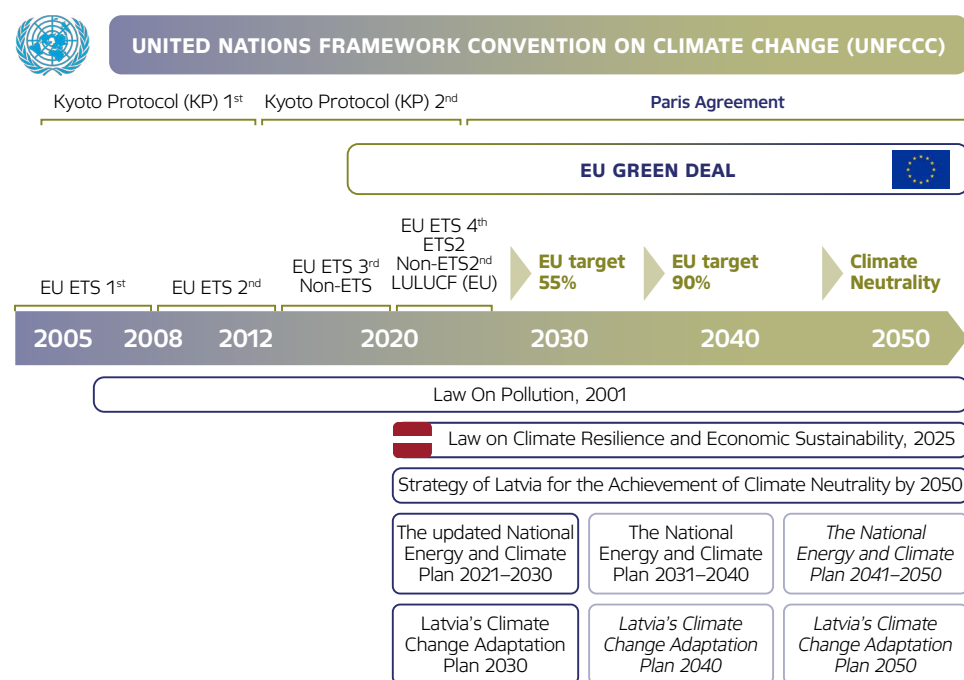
UNITED NATIONS FRAMEWORK CONVENTION ON CLIMATE CHANGE (UNFCCC)

Kyoto Protocol (KP) 1$^{st}$

Kyoto Protocol (KP) 2$^{nd}$

Paris Agreement

EU GREEN DEAL

EU ETS 1$^{st}$

EU ETS 2$^{nd}$

EU ETS 3$^{rd}$ Non-ETS

EU ETS 4$^{th}$ ETS2 Non-ETS2$^{nd}$ LULUCF (EU)

EU target 55%

EU target 90%

Climate Neutrality

2005 2008 2012 2020 2030 2040 2050

Law On Pollution, 2001

Law on Climate Resilience and Economic Sustainability, 2025

Strategy of Latvia for the Achievement of Climate Neutrality by 2050

The updated National Energy and Climate Plan 2021–2030

The National Energy and Climate Plan 2031–2040

The National Energy and Climate Plan 2041–2050

Latvia's Climate Change Adaptation Plan 2030

Latvia's Climate Change Adaptation Plan 2040

Latvia's Climate Change Adaptation Plan 2050